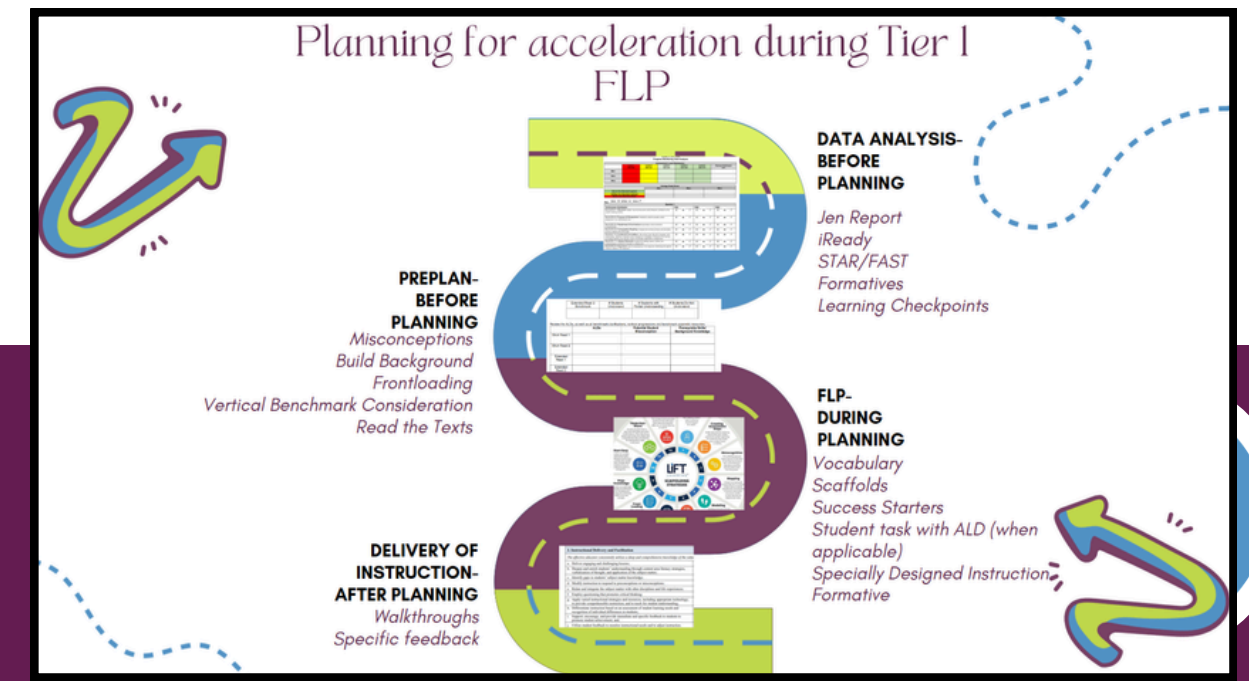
Planning for acceleration during Tier 1 FLP

DATA ANALYSIS-
BEFORE
PLANNING
Jen Report
iReady
STAR/FAST
Formatives
Learning Checkpoints

PREPLAN-
BEFORE
PLANNING
Misconceptions
Build Background
Frontloading
Vertical Benchmark Consideration
Read the Texts

FLP-
DURING
PLANNING
Vocabulary
Scaffolds
Success Starters
Student task with ALD (when applicable)
Specially Designed Instruction
Formative

LIFT

DELIVERY OF
INSTRUCTION-
AFTER PLANNING
Walkthroughs
Specific feedback